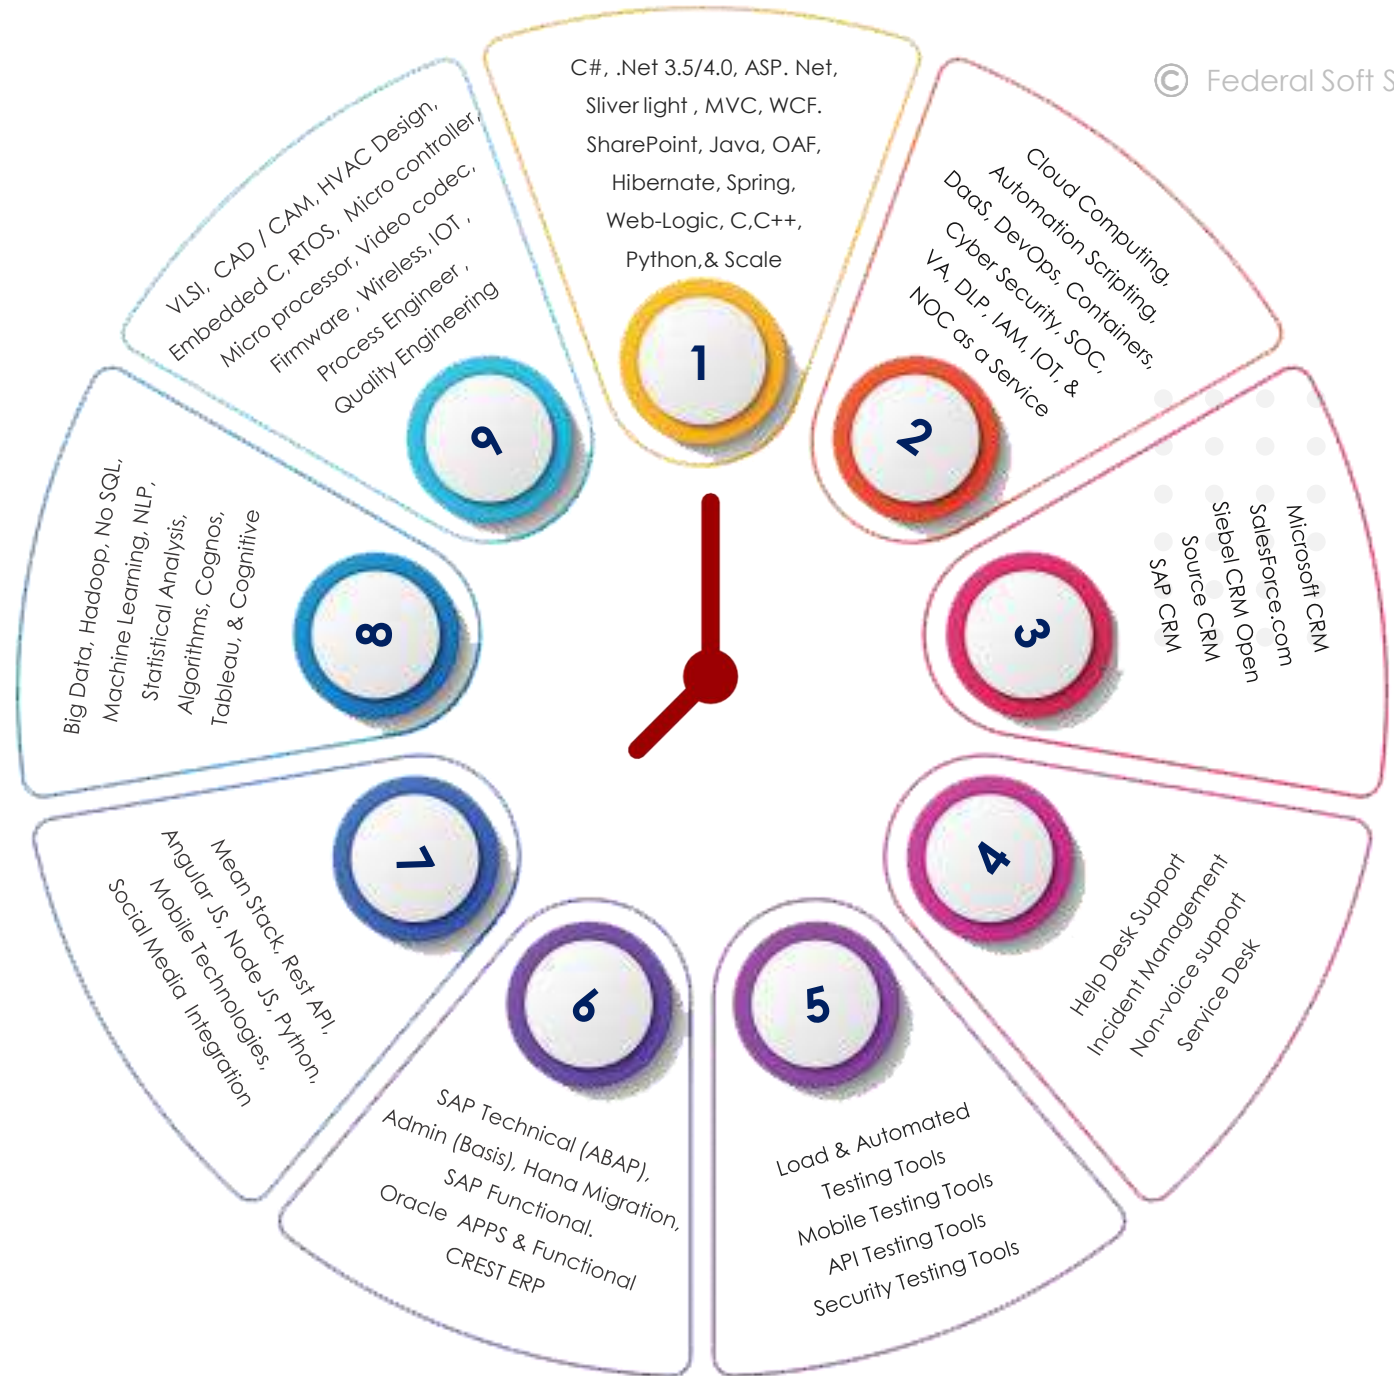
© Federal Soft S

C#, .Net 3.5/4.0, ASP. Net, Sliver light , MVC, WCF. SharePoint, Java, OAF, Hibernate, Spring, Web-Logic, C,C++, Python,& Scale

1

Cloud Computing, Automation Scripting, DaaS, DevOps, Containers, Cyber Security, SOC, VA, DLP, IAM, IOT, & NOC as a Service

2

Microsoft CRM SalesForce.com Siebel CRM Open Source CRM SAP CRM

3

4

Help Desk Support Incident Management Non-voice support Service Desk

5

Load & Automated Testing Tools Mobile Testing Tools API Testing Tools Security Testing Tools

6

SAP Technical (ABAP), Admin (Basis), Hana Migration, SAP Functional. Oracle APPS & Functional CREST ERP

7

Mean Stack, Rest API, Angular JS, Node JS, Python, Mobile Technologies, Social Media Integration

8

Big Data, Hadoop, No SQL, Machine Learning, NLP, Statistical Analysis, Algorithms, Cognos, Tableau, & Cognitive

9

VLSI, CAD / CAM, HVAC Design, Embedded C, RTOS, Micro controller, Micro processor, Video codec, Firmware , Wireless, IOT , Process Engineer , Quality Engineering